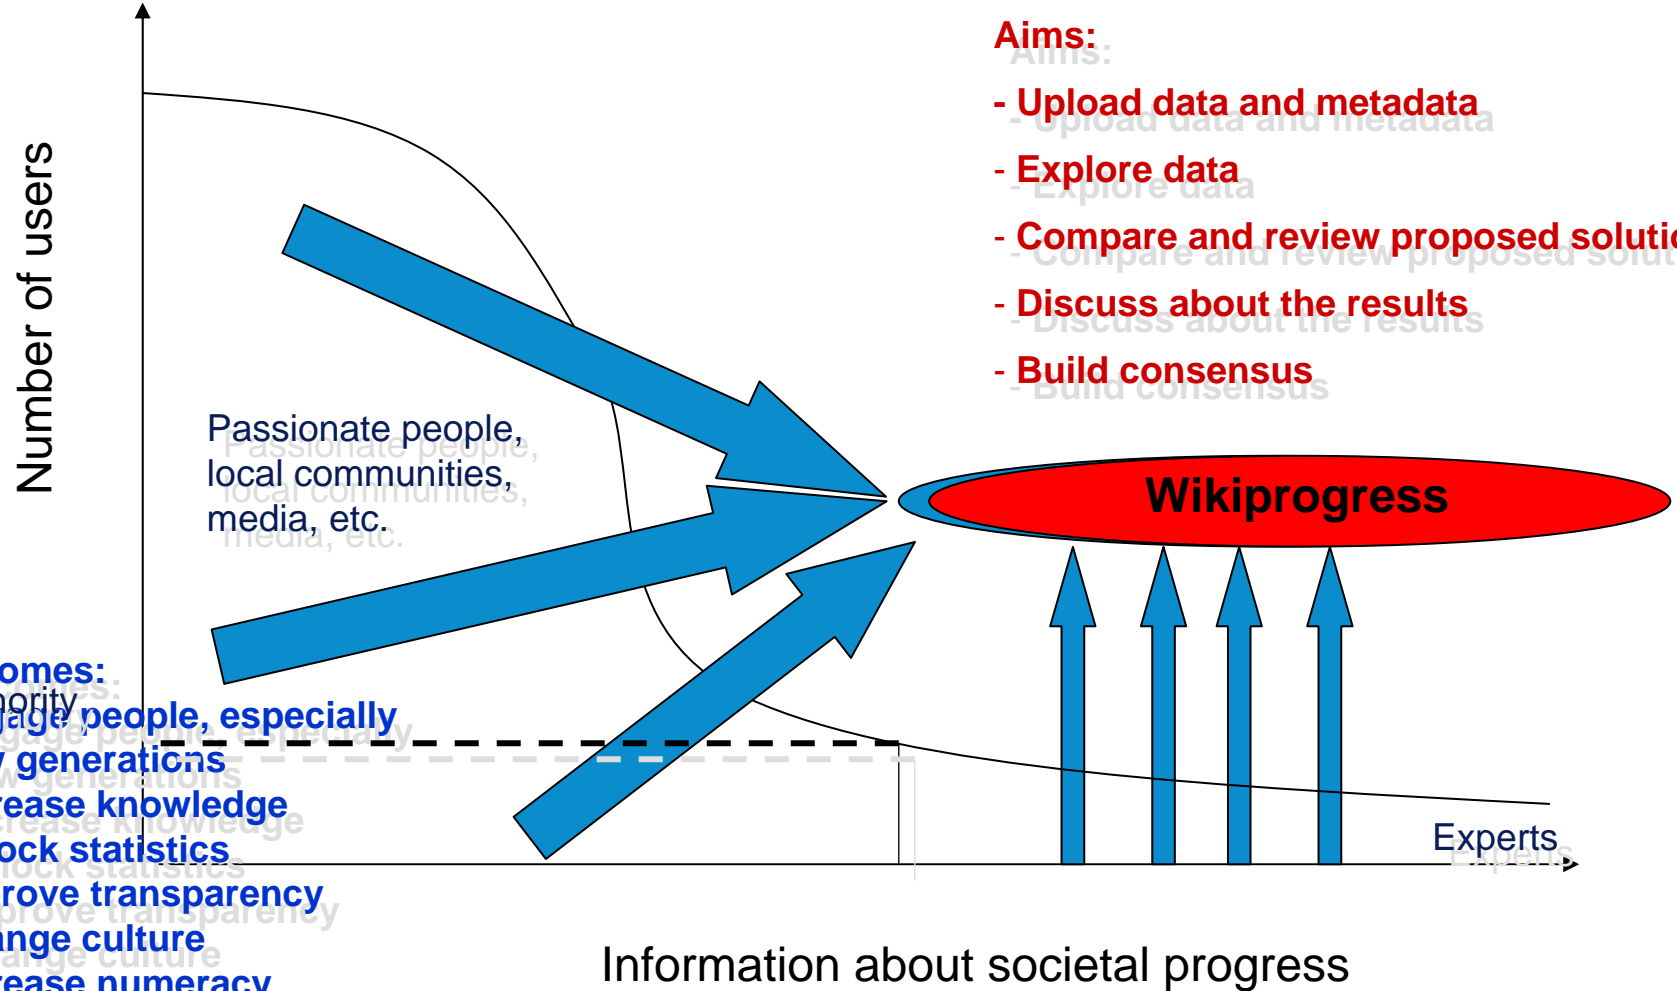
Aims:

- Upload data and metadata

- Explore data

- Compare and review proposed solutic

- Discuss about the results

- Build consensus

Number of users

Passionate people, local communities, media, etc.

Wikiprogress

omes:
nority
jage people, especially
/ generations
ease knowledge
ock statistics
rove transparency
nge culture
ease numeracy

Experts

Information about societal progress